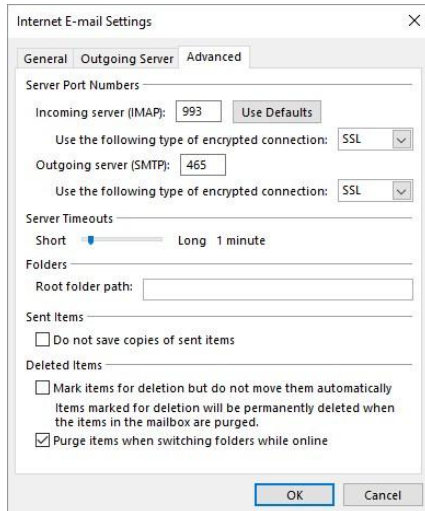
Internet E-mail Settings

×

General | Outgoing Server | Advanced

Server Port Numbers

Incoming server (IMAP): 993 Use Defaults

Use the following type of encrypted connection: SSL

Outgoing server (SMTP): 465

Use the following type of encrypted connection: SSL

Server Timeouts

Short Long 1 minute

Folders

Root folder path:

Sent Items

☐ Do not save copies of sent items

Deleted Items

☐ Mark items for deletion but do not move them automatically

Items marked for deletion will be permanently deleted when the items in the mailbox are purged.

☑ Purge items when switching folders while online

OK Cancel